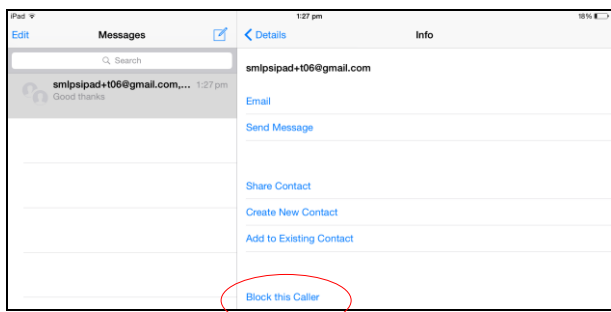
iPad
1:27 pm
18%
Edit
Messages
Search
smlpsipad+t06@gmail.com,...
1:27 pm
Good thanks
Details
Info
smlpsipad+t06@gmail.com
Email
Send Message
Share Contact
Create New Contact
Add to Existing Contact
Block this Caller